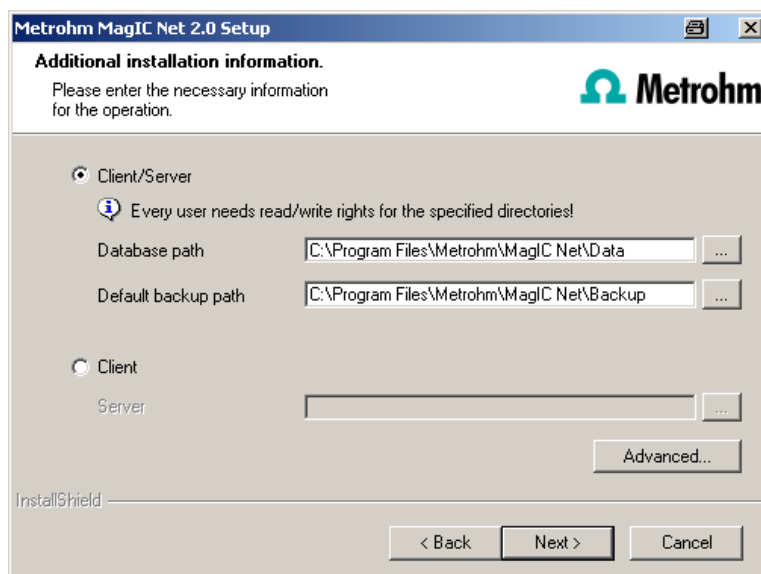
Metrohm MagIC Net 2.0 Setup

Additional installation information.

Please enter the necessary information for the operation.

Metrohm

Client/Server

Every user needs read/write rights for the specified directories!

Database path C:\Program Files\Metrohm\MagIC Net\Data ...

Default backup path C:\Program Files\Metrohm\MagIC Net\Backup ...

Client

Server ...

Advanced...

InstallShield

< Back Next > Cancel